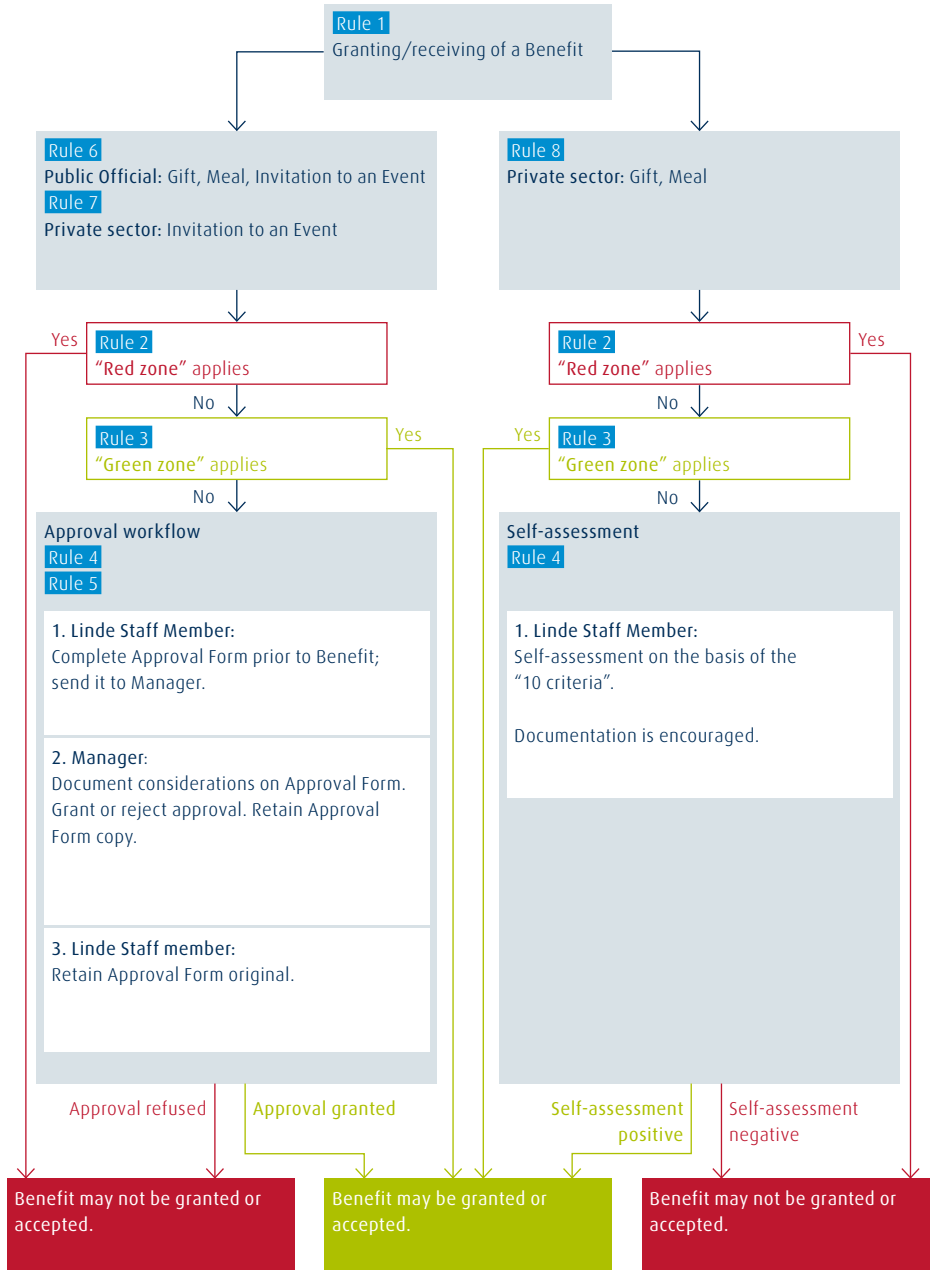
Rule 1
Granting/receiving of a Benefit

Rule 6
Public Official: Gift, Meal, Invitation to an Event
Rule 7
Private sector: Invitation to an Event

Yes

Rule 2
"Red zone" applies

No

Rule 3
"Green zone" applies

Yes

No

Approval workflow
Rule 4
Rule 5

1. Linde Staff Member:
Complete Approval Form prior to Benefit; send it to Manager.

2. Manager:
Document considerations on Approval Form. Grant or reject approval. Retain Approval Form copy.

3. Linde Staff member:
Retain Approval Form original.

Approval refused

Approval granted

Rule 8
Private sector: Gift, Meal

Rule 2
"Red zone" applies

Yes

No

Yes

Rule 3
"Green zone" applies

No

Self-assessment
Rule 4

1. Linde Staff Member:
Self-assessment on the basis of the "10 criteria".

Documentation is encouraged.

Self-assessment positive

Self-assessment negative

Benefit may not be granted or accepted.

Benefit may be granted or accepted.

Benefit may not be granted or accepted.